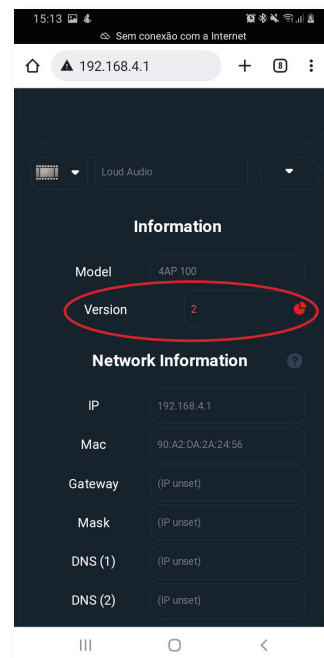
15:13

Sem conexão com a Internet

192.168.4.1

8

Loud Audio

Information

Model 4AP 100

Version 2

Network Information

?

IP 192.168.4.1

Mac 90:A2:DA:2A:24:56

Gateway (IP unset)

Mask (IP unset)

DNS (1) (IP unset)

DNS (2) (IP unset)